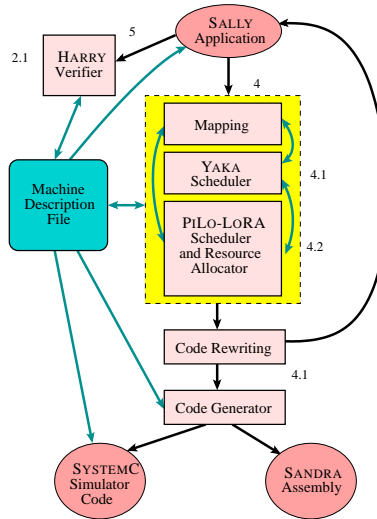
SALLY Application

5

2.1

HARRY Verifier

4

Mapping

YAKA Scheduler

4.1

Machine Description File

PILO-LORA Scheduler and Resource Allocator

4.2

Code Rewriting

4.1

Code Generator

SYSTEMC Simulator Code

SANDRA Assembly